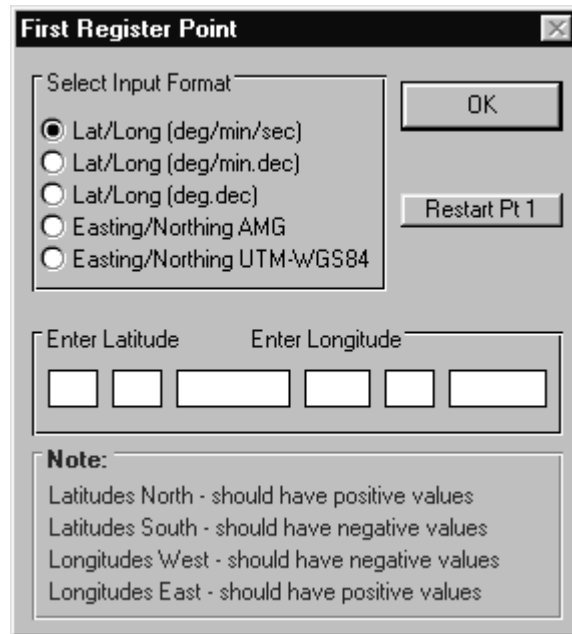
First Register Point

Select Input Format

Lat/Long (deg/min/sec)
Lat/Long (deg/min.dec)
Lat/Long (deg.dec)
Easting/Northing AMG
Easting/Northing UTM-WGS84

OK

Restart Pt 1

Enter Latitude Enter Longitude

Note:
Latitudes North - should have positive values
Latitudes South - should have negative values
Longitudes West - should have negative values
Longitudes East - should have positive values